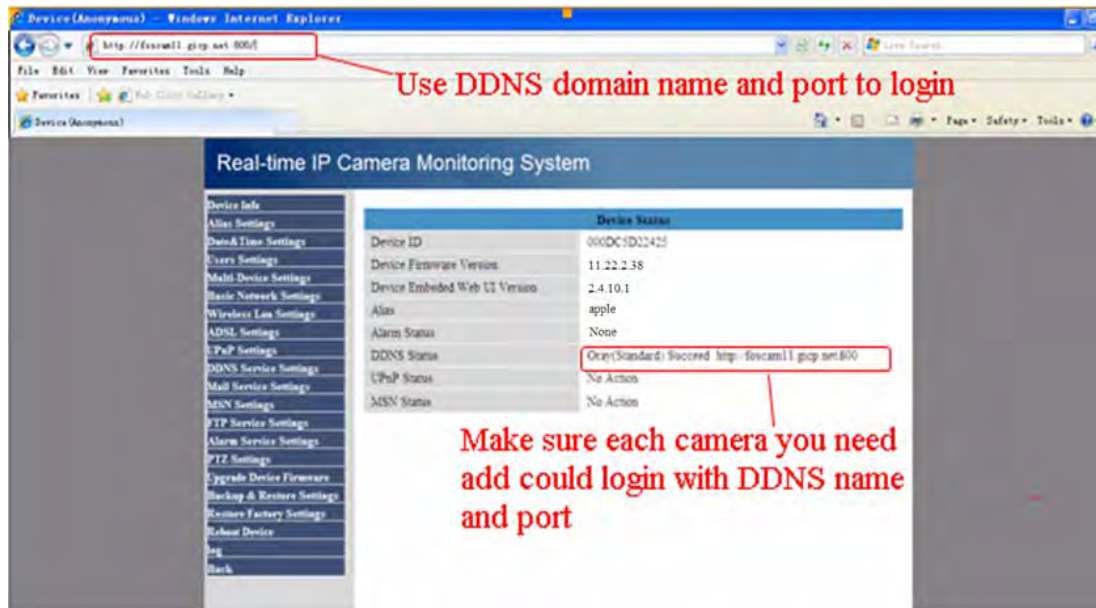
Device (Anonymous) - Windows Internet Explorer

http://foscam11.gicp.net:800/

Live Search

File Edit View Favorites Tools Help

Favorites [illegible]

Device (Anonymous)

Page • Safety • Tools •

Use DDNS domain name and port to login

Real-time IP Camera Monitoring System

Device Info
Alias Settings
Date&Time Settings
Users Settings
Multi-Device Settings
Basic Network Settings
Wireless Lan Settings
ADSL Settings
UPnP Settings
DDNS Service Settings
Mail Service Settings
MSN Settings
FTP Service Settings
Alarm Service Settings
PTZ Settings
Upgrade Device Firmware
Backup & Restore Settings
Restore Factory Settings
Reboot Device
log
Back

| Device Status | |
|---|---|
| Device ID | 000DC5D22425 |
| Device Firmware Version | 11.22.2.38 |
| Device Embeded Web UI Version | 2.4.10.1 |
| Alias | apple |
| Alarm Status | None |
| DDNS Status | Oray(Standard) Succeed http://foscam11.gicp.net:800 |
| UPnP Status | No Action |
| MSN Status | No Action |

Make sure each camera you need add could login with DDNS name and port